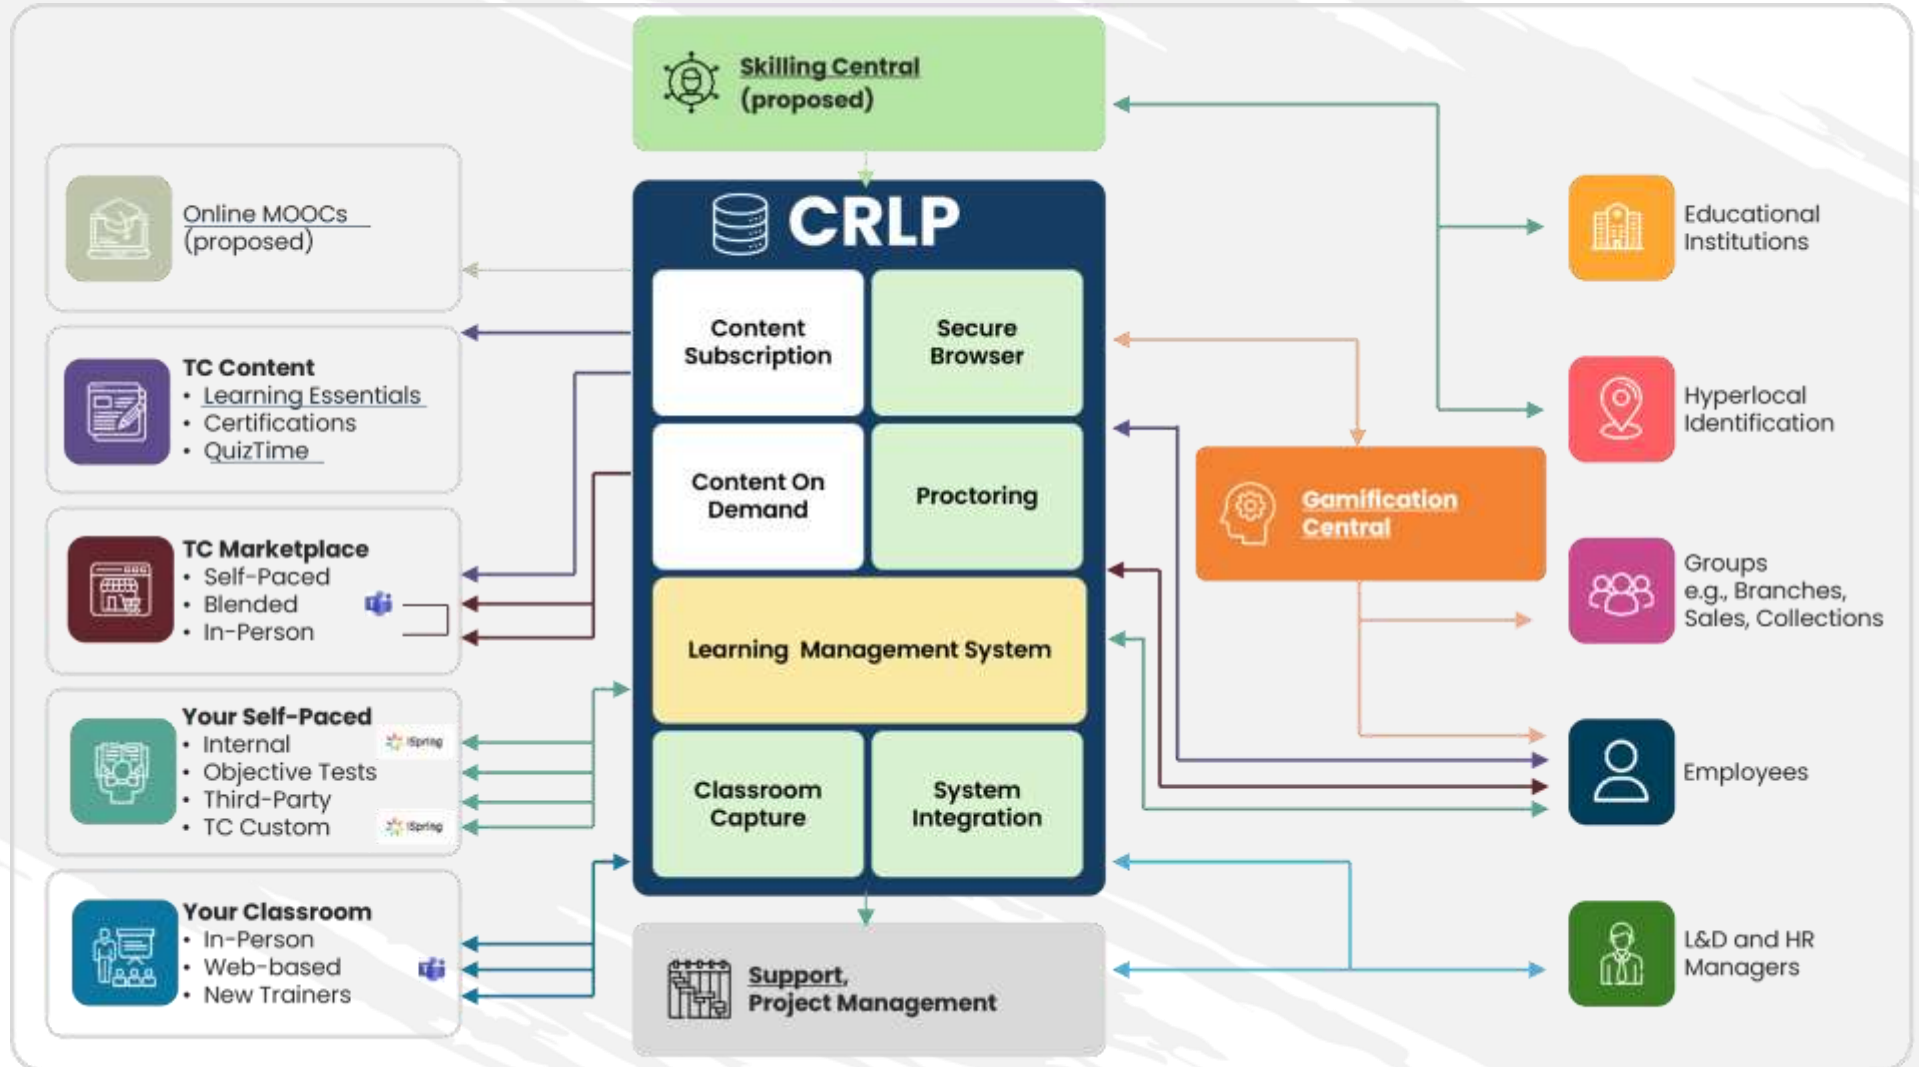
Skilling Central (proposed)

Online MOOCs (proposed)

TC Content
• Learning Essentials
• Certifications
• QuizTime

TC Marketplace
• Self-Paced
• Blended
• In-Person

Your Self-Paced
• Internal
• Objective Tests
• Third-Party
• TC Custom

iSpring

iSpring

Your Classroom
• In-Person
• Web-based
• New Trainers

CRLP

Content Subscription

Secure Browser

Content On Demand

Proctoring

Learning Management System

Classroom Capture

System Integration

Support, Project Management

Gamification Central

Educational Institutions

Hyperlocal Identification

Groups e.g., Branches, Sales, Collections

Employees

L&D and HR Managers